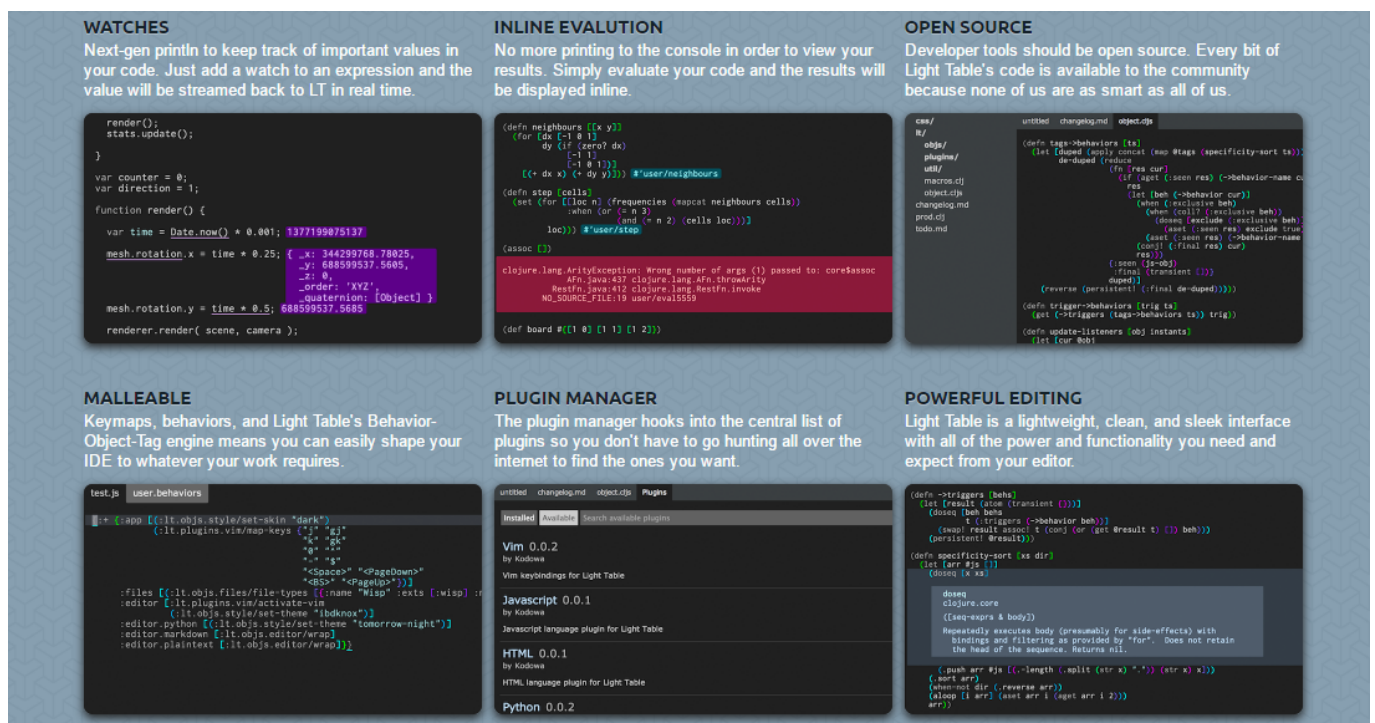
WATCHES
Next-gen println to keep track of important values in your code. Just add a watch to an expression and the value will be streamed back to LT in real time.

render();
stats.update();

}

var counter = 0;
var direction = 1;

function render() {

var time = Date.now() * 0.001; 1377199075137

mesh.rotation.x = time * 0.25; { _x: 344299768.78025, _y: 688599537.5605, _z: 0, _order: 'XYZ', _quaternion: [Object] }

mesh.rotation.y = time * 0.5; 688599537.5685

renderer.render( scene, camera );

INLINE EVALUTION
No more printing to the console in order to view your results. Simply evaluate your code and the results will be displayed inline.

(defn neighbours [[x y]]
(for [dx [-1 0 1]
dy (if (zero? dx)
[-1 1]
[-1 0 1])]
[(+ dx x) (+ dy y)])) #'user/neighbours

(defn step [cells]
(set (for [[loc n] (frequencies (mapcat neighbours cells))
:when (or (= n 3)
(and (= n 2) (cells loc)))]
loc))) #'user/step

(assoc [])

clojure.lang.ArityException: Wrong number of args (1) passed to: core$assoc
AFn.java:437 clojure.lang.AFn.throwArity
RestFn.java:412 clojure.lang.RestFn.invoke
NO_SOURCE_FILE:19 user/eval5559

(def board #{[1 0] [1 1] [1 2]})

OPEN SOURCE
Developer tools should be open source. Every bit of Light Table's code is available to the community because none of us are as smart as all of us.

css/
lt/
objs/
plugins/
util/
macros.clj
object.cljs
changelog.md
prod.clj
todo.md

untitled changelog.md object.cljs

(defn tags->behaviors [ts]
(let [duped (apply concat (map @tags (specificity-sort ts)))
de-duped (reduce
(fn [res cur]
(if (aget (:seen res) (->behavior-name cu
res
(let [beh (->behavior cur)]
(when (:exclusive beh)
(when (coll? (:exclusive beh))
(doseq [exclude (:exclusive beh)]
(aset (:seen res) exclude true
(aset (:seen res) (->behavior-name
(conj! (:final res) cur)
res)))
{:seen (js-obj)
:final (transient [])}
duped)]
(reverse (persistent! (:final de-duped)))))

(defn trigger->behaviors [trig ts]
(get (->triggers (tags->behaviors ts)) trig))

(defn update-listeners [obj instants]
(let [cur @obi

MALLEABLE
Keymaps, behaviors, and Light Table's Behavior-Object-Tag engine means you can easily shape your IDE to whatever your work requires.

test.js user.behaviors

{:+ {:app [(:lt.objs.style/set-skin "dark")
(:lt.plugins.vim/map-keys {"j" "gj"
"k" "gk"
"0" "^"
"-" "$"
"<Space>" "<PageDown>"
"<BS>" "<PageUp>"})]
:files [(:lt.objs.files/file-types [{:name "Wisp" :exts [:wisp] :
:editor [:lt.plugins.vim/activate-vim
(:lt.objs.style/set-theme "ibdknox")]
:editor.python [(:lt.objs.style/set-theme "tomorrow-night")]
:editor.markdown [:lt.objs.editor/wrap]
:editor.plaintext [:lt.objs.editor/wrap]}}

PLUGIN MANAGER
The plugin manager hooks into the central list of plugins so you don't have to go hunting all over the internet to find the ones you want.

untitled changelog.md object.cljs Plugins

Installed Available Search available plugins

Vim 0.0.2
by Kodowa
Vim keybindings for Light Table

Javascript 0.0.1
by Kodowa
Javascript language plugin for Light Table

HTML 0.0.1
by Kodowa
HTML language plugin for Light Table

Python 0.0.2

POWERFUL EDITING
Light Table is a lightweight, clean, and sleek interface with all of the power and functionality you need and expect from your editor.

(defn ->triggers [behs]
(let [result (atom (transient {}))]
(doseq [beh behs
t (:triggers (->behavior beh))]
(swap! result assoc! t (conj (or (get @result t) []) beh)))
(persistent! @result)))

(defn specificity-sort [xs dir]
(let [arr #js []]
(doseq [x xs]

doseq
clojure.core
([seq-exprs & body])
Repeatedly executes body (presumably for side-effects) with bindings and filtering as provided by "for". Does not retain the head of the sequence. Returns nil.

(.push arr #ja [(.-length (.split (str x) ".")) (str x) x]))
(.sort arr)
(when-not dir (.reverse arr))
(aloop [i arr] (aset arr i (aget arr i 2)))
arr))